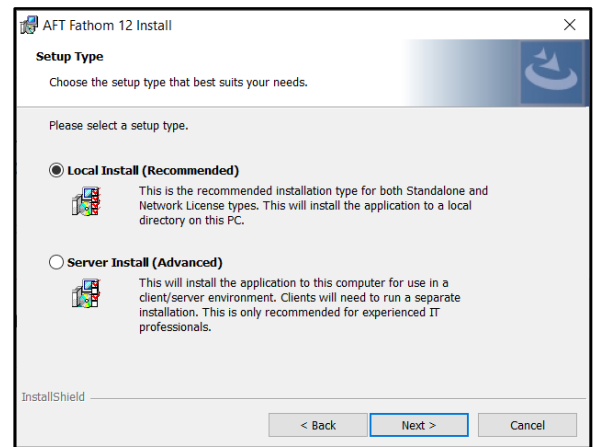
AFT Fathom 12 Install

Setup Type

Choose the setup type that best suits your needs.

Please select a setup type.

Local Install (Recommended)

This is the recommended installation type for both Standalone and Network License types. This will install the application to a local directory on this PC.

Server Install (Advanced)

This will install the application to this computer for use in a client/server environment. Clients will need to run a separate installation. This is only recommended for experienced IT professionals.

InstallShield

< Back

Next >

Cancel